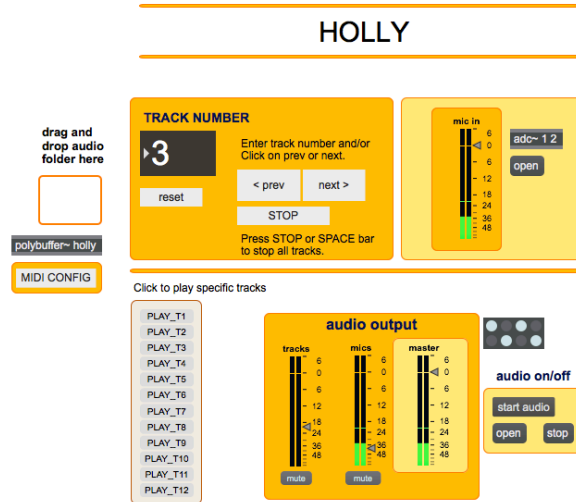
HOLLY

drag and drop audio folder here

polybuffer~ holly

MIDI CONFIG

TRACK NUMBER

3

reset

Enter track number and/or Click on prev or next.

< prev

next >

STOP

Press STOP or SPACE bar to stop all tracks.

mic in

6
0
6
12
18
24
36
48

adc~ 1 2

open

Click to play specific tracks

PLAY_T1
PLAY_T2
PLAY_T3
PLAY_T4
PLAY_T5
PLAY_T6
PLAY_T7
PLAY_T8
PLAY_T9
PLAY_T10
PLAY_T11
PLAY_T12

audio output

tracks

6
0
6
12
18
24
36
48

mute

mics

6
0
6
12
18
24
36
48

mute

master

6
0
6
12
18
24
36
48

audio on/off

start audio

open

stop